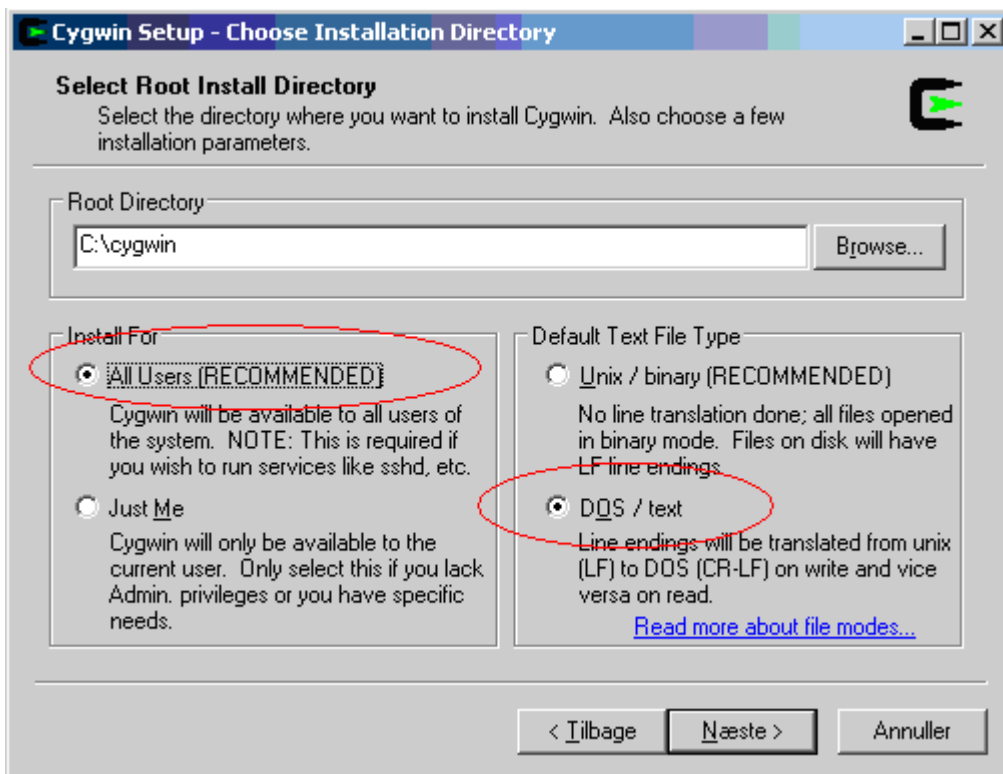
Cygwin Setup - Choose Installation Directory

Select Root Install Directory
Select the directory where you want to install Cygwin. Also choose a few installation parameters.

Root Directory
C:\cygwin
Browse...

Install For
All Users (RECOMMENDED)
Cygwin will be available to all users of the system. NOTE: This is required if you wish to run services like sshd, etc.
Just Me
Cygwin will only be available to the current user. Only select this if you lack Admin. privileges or you have specific needs.

Default Text File Type
Unix / binary (RECOMMENDED)
No line translation done; all files opened in binary mode. Files on disk will have LF line endings.
DOS / text
Line endings will be translated from unix (LF) to DOS (CR-LF) on write and vice versa on read.
Read more about file modes...

< Tilbage
Næste >
Annuller